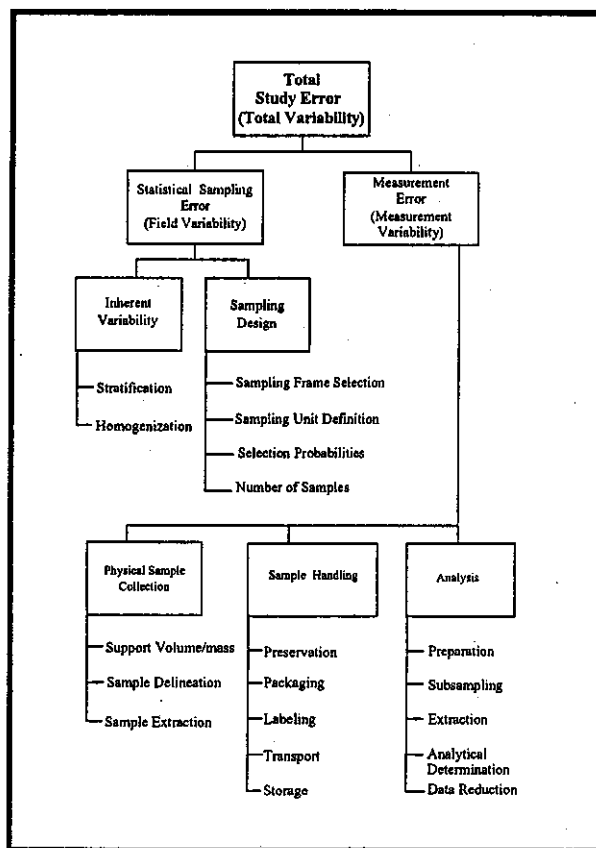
Total Study Error (Total Variability)

Statistical Sampling Error (Field Variability)

Measurement Error (Measurement Variability)

Inherent Variability

Sampling Design

Stratification

Homogenization

Sampling Frame Selection

Sampling Unit Definition

Selection Probabilities

Number of Samples

Physical Sample Collection

Sample Handling

Analysis

Support Volume/mass

Sample Delineation

Sample Extraction

Preservation

Packaging

Labeling

Transport

Storage

Preparation

Subsampling

Extraction

Analytical Determination

Data Reduction